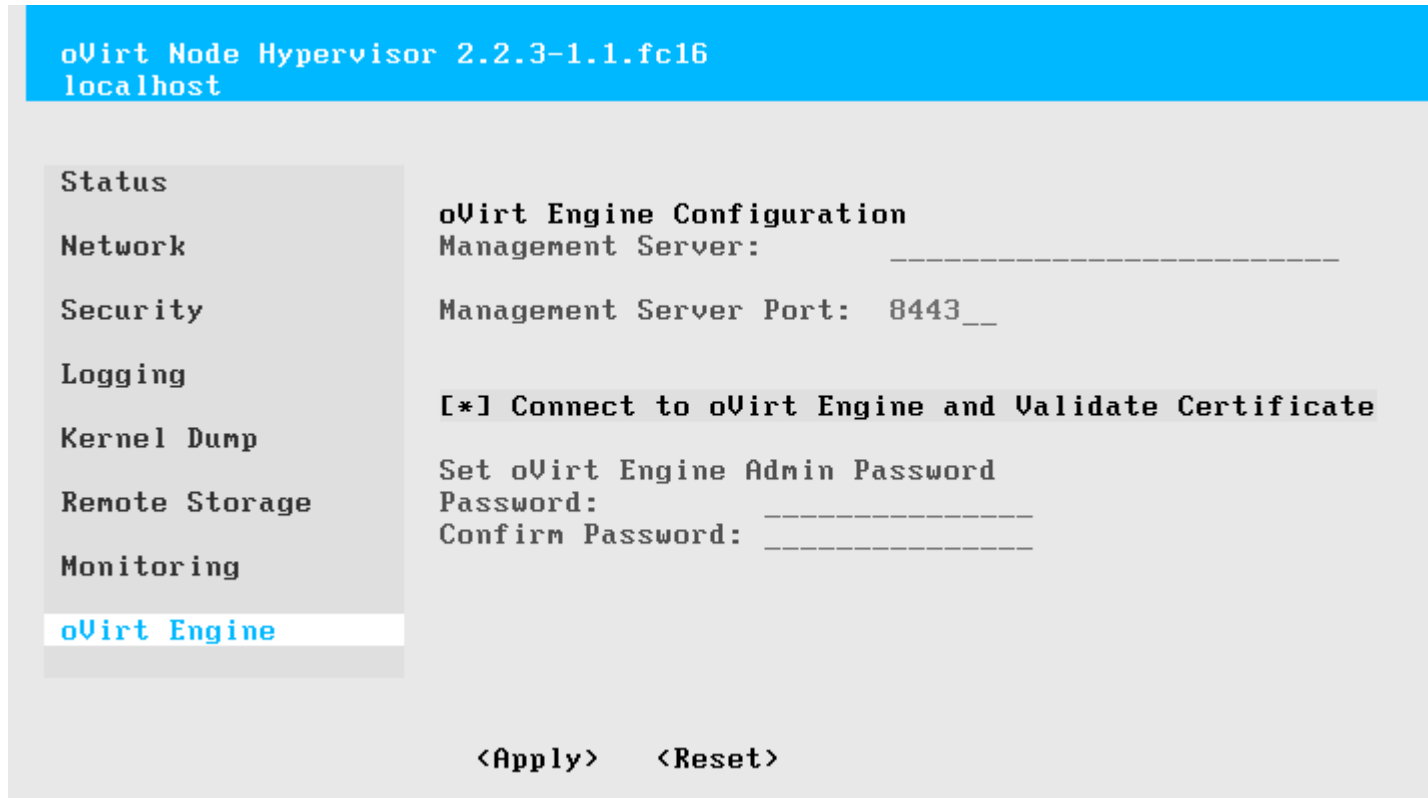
oVirt Node Hypervisor 2.2.3-1.1.fc16
localhost

Status

Network

Security

Logging

Kernel Dump

Remote Storage

Monitoring

oVirt Engine

oVirt Engine Configuration
Management Server: _________________________

Management Server Port: 8443__

[*] Connect to oVirt Engine and Validate Certificate

Set oVirt Engine Admin Password
Password: _______________
Confirm Password: _______________

<Apply> <Reset>